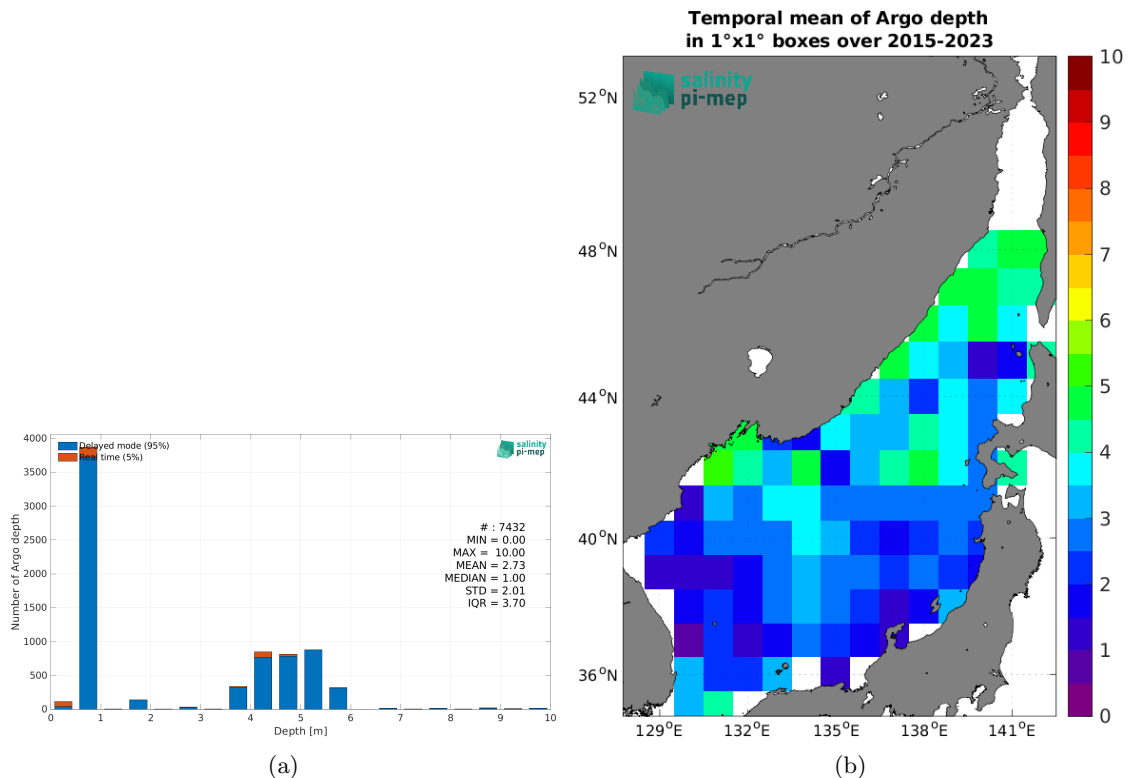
Delayed mode (95%)
Real time (5%)

salinity pi-mep

4000
3500
3000
2500
2000
1500
1000
500
0

Number of Argo depth

# : 7432
MIN = 0.00
MAX = 10.00
MEAN = 2.73
MEDIAN = 1.00
STD = 2.01
IQR = 3.70

0 1 2 3 4 5 6 7 8 9 10
Depth [m]

(a)

Temporal mean of Argo depth
in 1°x1° boxes over 2015-2023

salinity pi-mep

52$^{o}$N
48$^{o}$N
44$^{o}$N
40$^{o}$N
36$^{o}$N

129$^{o}$E 132$^{o}$E 135$^{o}$E 138$^{o}$E 141$^{o}$E

10
9
8
7
6
5
4
3
2
1
0

(b)